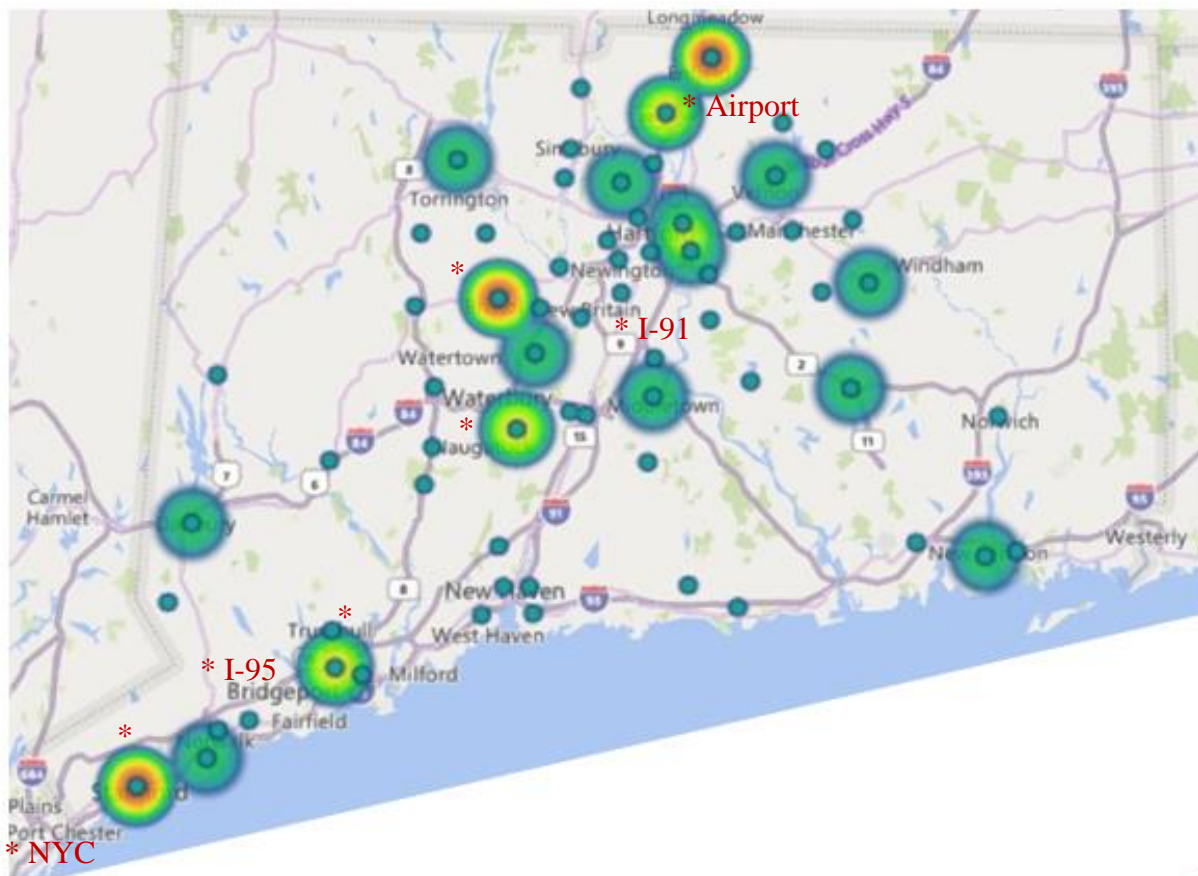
Longmeadow
* Airport
Simsbury
8
Torrington
Manchester
Hartford
Windham
*
Newington
New Britain
* I-91
9
2
Watertown
Waterbury
84
*
Naugatuck
Middletown
15
11
Norwich
7
395
6
91
Carmel Hamlet
Danbury
95
Westerly
New London
8
New Haven
95
*
Trumbull
West Haven
* I-95
Milford
Bridgeport
Fairfield
*
Norwalk
684
Plains
Stamford
Port Chester
* NYC